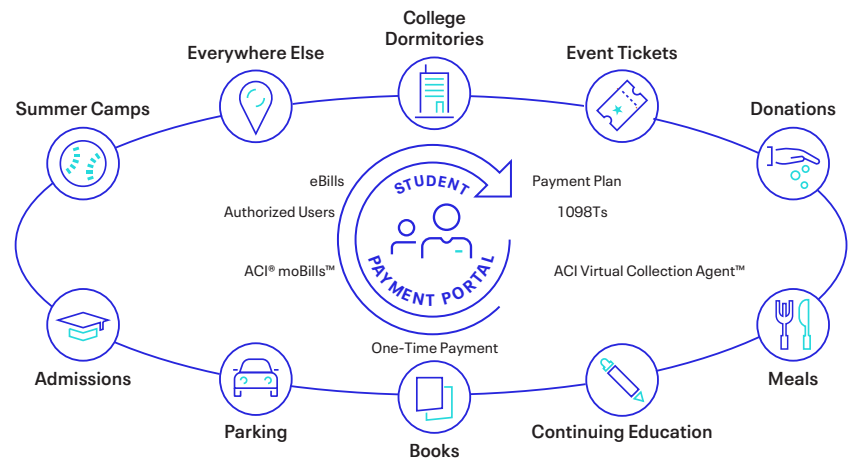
College Dormitories

Everywhere Else

Event Tickets

Summer Camps

Donations

STUDENT PAYMENT PORTAL

eBills

Authorized Users

ACI® moBills™

Payment Plan

1098Ts

ACI Virtual Collection Agent™

One-Time Payment

Admissions

Meals

Parking

Books

Continuing Education